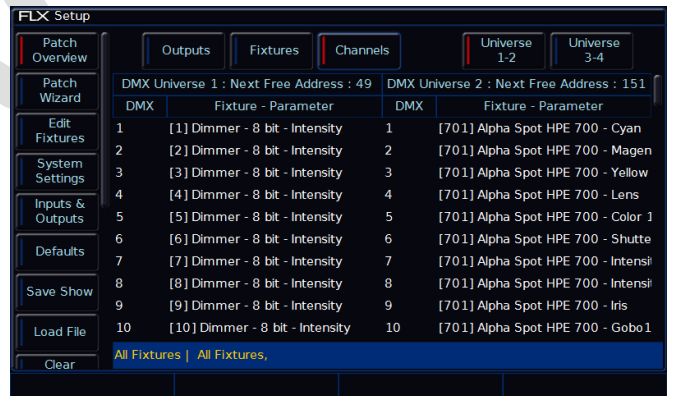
FLX Setup

Patch Overview

Patch Wizard

Edit Fixtures

System Settings

Inputs & Outputs

Defaults

Save Show

Load File

Clear

Outputs

Fixtures

Channels

Universe 1-2

Universe 3-4

DMX Universe 1 : Next Free Address : 49

| DMX | Fixture - Parameter |
|---|---|
| 1 | [1] Dimmer - 8 bit - Intensity |
| 2 | [2] Dimmer - 8 bit - Intensity |
| 3 | [3] Dimmer - 8 bit - Intensity |
| 4 | [4] Dimmer - 8 bit - Intensity |
| 5 | [5] Dimmer - 8 bit - Intensity |
| 6 | [6] Dimmer - 8 bit - Intensity |
| 7 | [7] Dimmer - 8 bit - Intensity |
| 8 | [8] Dimmer - 8 bit - Intensity |
| 9 | [9] Dimmer - 8 bit - Intensity |
| 10 | [10] Dimmer - 8 bit - Intensity |

DMX Universe 2 : Next Free Address : 151

| DMX | Fixture - Parameter |
|---|---|
| 1 | [701] Alpha Spot HPE 700 - Cyan |
| 2 | [701] Alpha Spot HPE 700 - Magen |
| 3 | [701] Alpha Spot HPE 700 - Yellow |
| 4 | [701] Alpha Spot HPE 700 - Lens |
| 5 | [701] Alpha Spot HPE 700 - Color 1 |
| 6 | [701] Alpha Spot HPE 700 - Shutte |
| 7 | [701] Alpha Spot HPE 700 - Intensit |
| 8 | [701] Alpha Spot HPE 700 - Intensit |
| 9 | [701] Alpha Spot HPE 700 - Iris |
| 10 | [701] Alpha Spot HPE 700 - Gobo1 |

All Fixtures | All Fixtures,